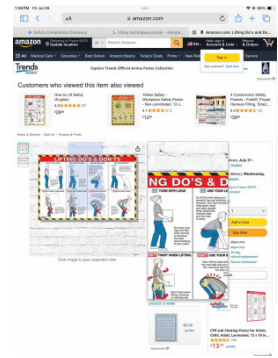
5:58 PM Fri Jul 26
AA amazon.com
Safety Compliance Company
lifting technique poster - Google
Amazon.com: Lifting Do's and Do...
amazon
All
Search Amazon
Hello, sign in Account & Lists
Returns & Orders
Sign in
New customer? Start here.
Trends
Explore Trends Official Amazon Poster Collection
Sponsored
Customers who viewed this item also viewed
How to Lift Safely (English)
37
$29
Yellow Safety - Workplace Safety Poster - Now Laminated, 12 x...
$12
4 Construction Safety Posters - Forklift, Proper Harness Fitting, Stretch...
$29
LIFTING DO'S & DON'TS
Click image to open expanded view
NG DO'S & D
PROTECT YOUR BACK
LIFTING WITH LEGS
TWIST WHEN LIFTING
Add to Cart
Buy Now
CPR and Choking Poster for Infants, Child, Adult, Laminated, 12 x 18 Inches
$13
Sponsored